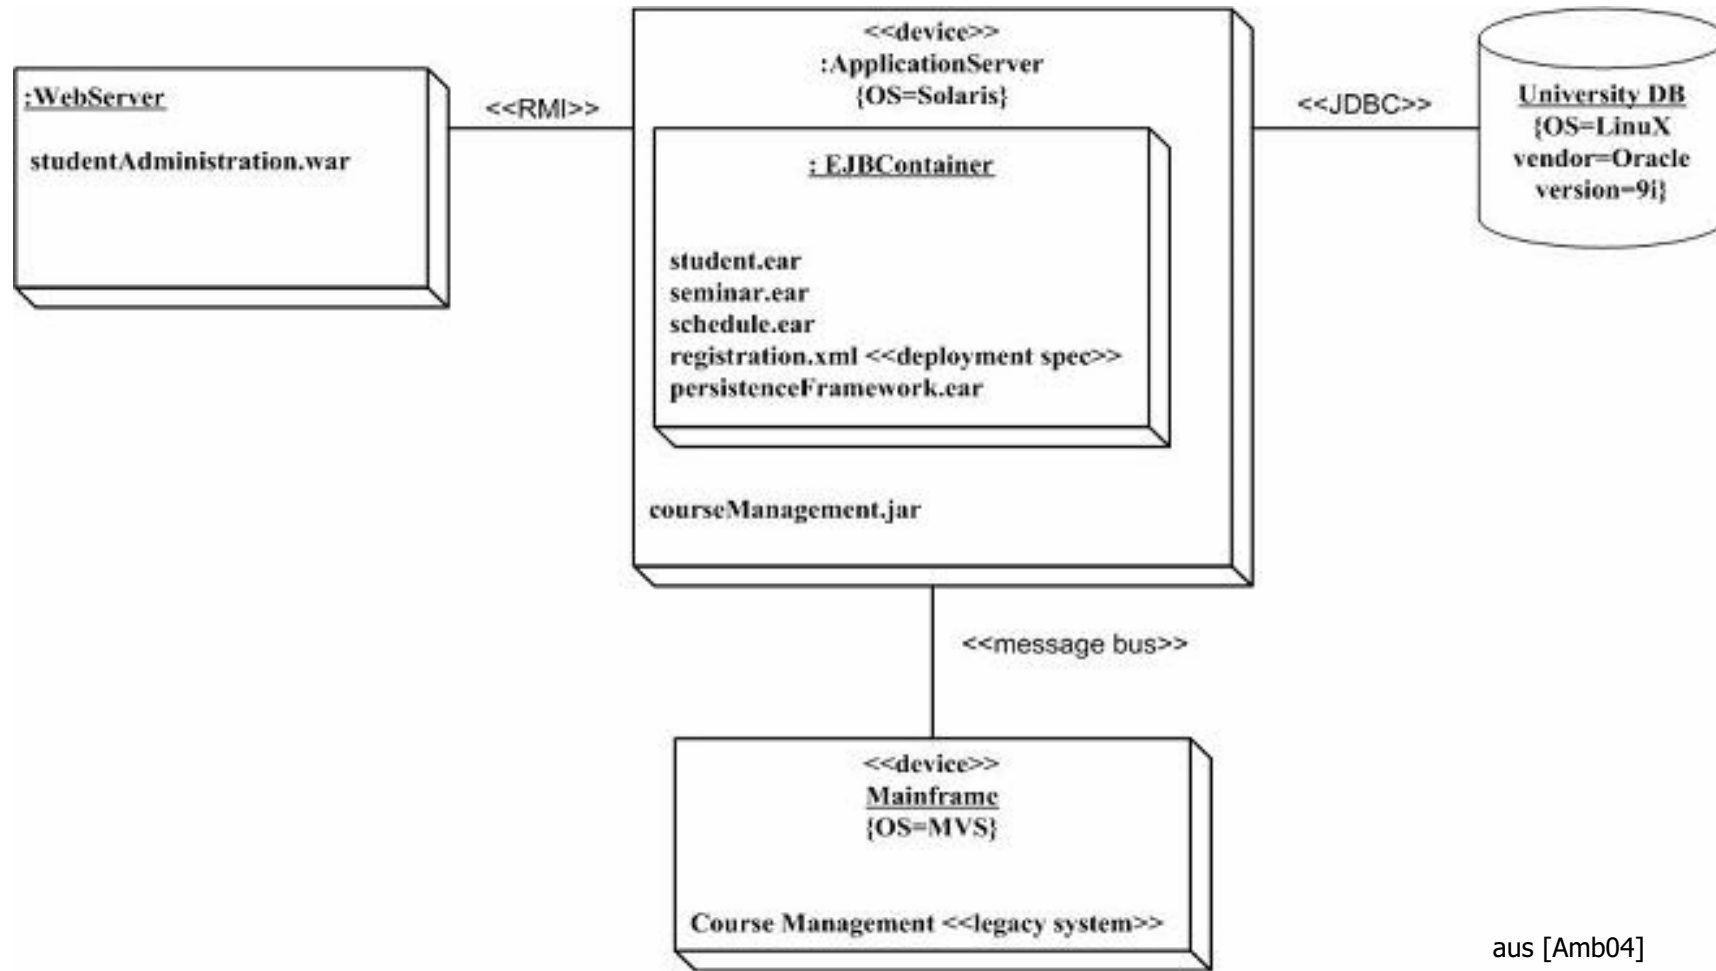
:WebServer

studentAdministration.war

<<RMI>>

<<device>>
:ApplicationServer
{OS=Solaris}

: EJBContainer

student.ear
seminar.ear
schedule.ear
registration.xml <<deployment spec>>
persistenceFramework.ear

courseManagement.jar

<<JDBC>>

University DB
{OS=LinuX
vendor=Oracle
version=9i}

<<message bus>>

<<device>>
Mainframe
{OS=MVS}

Course Management <<legacy system>>

aus [Amb04]